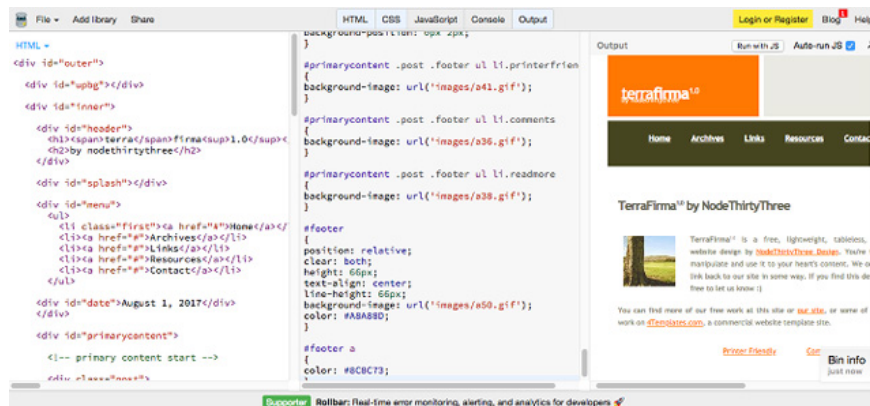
File ▾ Add library Share

HTML CSS JavaScript Console Output

Login or Register Blog Help

HTML ▾

<div id="outer">

<div id="upbg"></div>

<div id="inner">

<div id="header">
<h1><span>terra</span>firma<sup>1.0</sup><
<h2>by nodethirtythree</h2>
</div>

<div id="splash"></div>

<div id="menu">
<ul>
<li class="first"><a href="#">Home</a></
<li><a href="#">Archives</a></li>
<li><a href="#">Links</a></li>
<li><a href="#">Resources</a></li>
<li><a href="#">Contact</a></li>
</ul>

<div id="date">August 1, 2017</div>
</div>

<div id="primarycontent">

<!-- primary content start -->

<div class="post">

background-position: 0px 2px;
}

#primarycontent .post .footer ul li.printerfrien
{
background-image: url('images/a41.gif');
}

#primarycontent .post .footer ul li.comments
{
background-image: url('images/a36.gif');
}

#primarycontent .post .footer ul li.readmore
{
background-image: url('images/a38.gif');
}

#footer
{
position: relative;
clear: both;
height: 66px;
text-align: center;
line-height: 66px;
background-image: url('images/a50.gif');
color: #A8A88D;
}

#footer a
{
color: #8C8C73;

Output

Run with JS Auto-run JS

terrafirma1.0

Home Archives Links Resources Contac

TerraFirma1.0 by NodeThirtyThree

TerraFirma1.0 is a free, lightweight, tableless, website design by NodeThirtyThree Design. You're manipulate and use it to your heart's content. We a link back to our site in some way. If you find this de free to let us know :)

You can find more of our free work at this site or our site, or some of work on 4Templates.com, a commercial website template site.

Printer Friendly Com

Bin info
just now

Supporter Rollbar: Real-time error monitoring, alerting, and analytics for developers